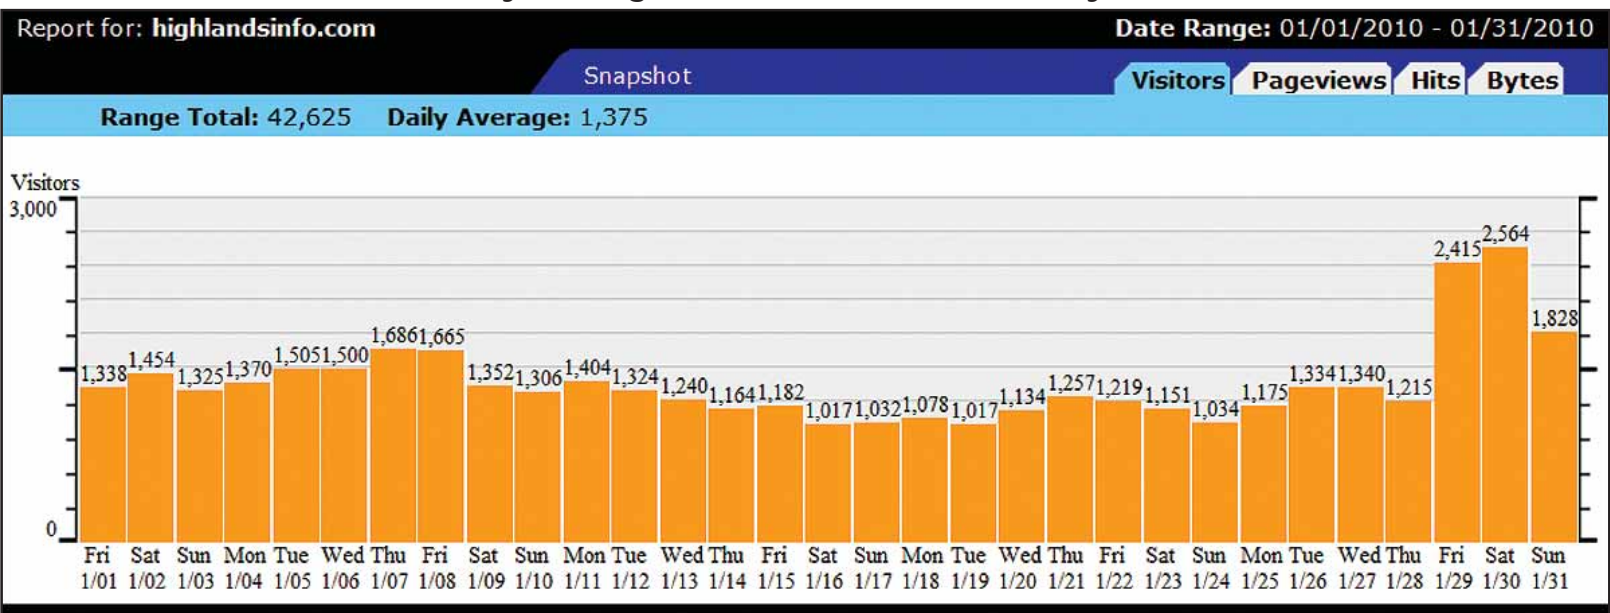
Report for: highlandsinfo.com

Date Range: 01/01/2010 - 01/31/2010

Snapshot

Visitors Pageviews Hits Bytes

Range Total: 42,625 Daily Average: 1,375

Visitors

3,000

0

| Fri 1/01 | Sat 1/02 | Sun 1/03 | Mon 1/04 | Tue 1/05 | Wed 1/06 | Thu 1/07 | Fri 1/08 | Sat 1/09 | Sun 1/10 | Mon 1/11 | Tue 1/12 | Wed 1/13 | Thu 1/14 | Fri 1/15 | Sat 1/16 | Sun 1/17 | Mon 1/18 | Tue 1/19 | Wed 1/20 | Thu 1/21 | Fri 1/22 | Sat 1/23 | Sun 1/24 | Mon 1/25 | Tue 1/26 | Wed 1/27 | Thu 1/28 | Fri 1/29 | Sat 1/30 | Sun 1/31 |
|---|---|---|---|---|---|---|---|---|---|---|---|---|---|---|---|---|---|---|---|---|---|---|---|---|---|---|---|---|---|---|
| 1,338 | 1,454 | 1,325 | 1,370 | 1,505 | 1,500 | 1,686 | 1,665 | 1,352 | 1,306 | 1,404 | 1,324 | 1,240 | 1,164 | 1,182 | 1,017 | 1,032 | 1,078 | 1,017 | 1,134 | 1,257 | 1,219 | 1,151 | 1,034 | 1,175 | 1,334 | 1,340 | 1,215 | 2,415 | 2,564 | 1,828 |